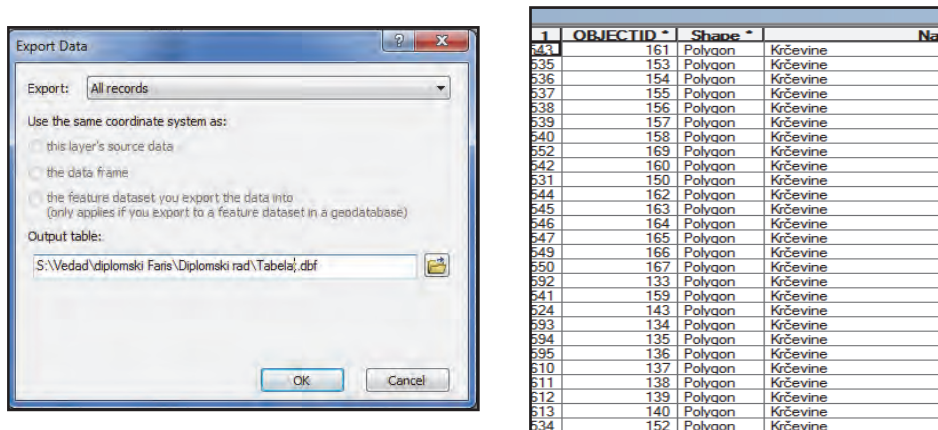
Export Data

Export: All records

Use the same coordinate system as:

this layer's source data

the data frame

the feature dataset you export the data into
(only applies if you export to a feature dataset in a geodatabase)

Output table:

S:\Vedad\diplomski Faris\Diplomski rad\Tabela.dbf

OK Cancel

| 1 | OBJECTID * | Shape * | Na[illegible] |
|---|---|---|---|
| 543 | 161 | Polygon | Krčevine |
| 535 | 153 | Polygon | Krčevine |
| 536 | 154 | Polygon | Krčevine |
| 537 | 155 | Polygon | Krčevine |
| 538 | 156 | Polygon | Krčevine |
| 539 | 157 | Polygon | Krčevine |
| 540 | 158 | Polygon | Krčevine |
| 552 | 169 | Polygon | Krčevine |
| 542 | 160 | Polygon | Krčevine |
| 531 | 150 | Polygon | Krčevine |
| 544 | 162 | Polygon | Krčevine |
| 545 | 163 | Polygon | Krčevine |
| 546 | 164 | Polygon | Krčevine |
| 547 | 165 | Polygon | Krčevine |
| 549 | 166 | Polygon | Krčevine |
| 550 | 167 | Polygon | Krčevine |
| 592 | 133 | Polygon | Krčevine |
| 541 | 159 | Polygon | Krčevine |
| 524 | 143 | Polygon | Krčevine |
| 593 | 134 | Polygon | Krčevine |
| 594 | 135 | Polygon | Krčevine |
| 595 | 136 | Polygon | Krčevine |
| 610 | 137 | Polygon | Krčevine |
| 611 | 138 | Polygon | Krčevine |
| 612 | 139 | Polygon | Krčevine |
| 613 | 140 | Polygon | Krčevine |
| 534 | 152 | Polygon | Krčevine |